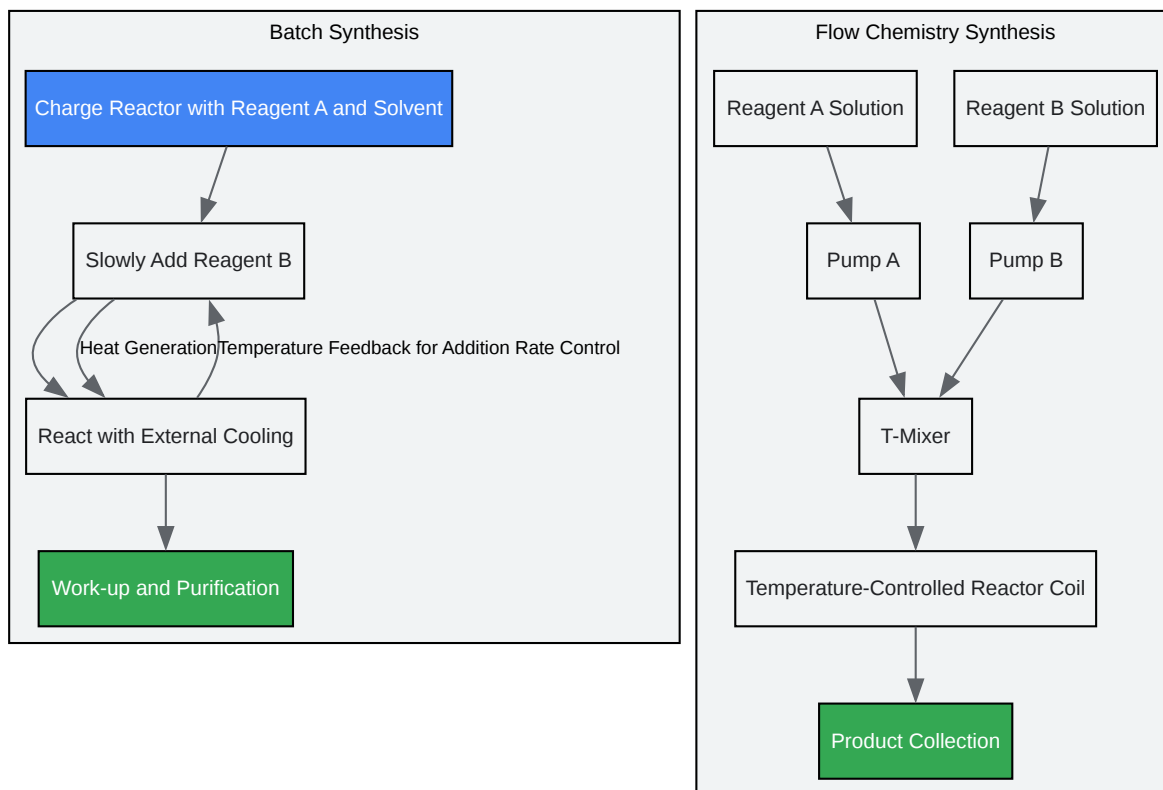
Batch Synthesis

Charge Reactor with Reagent A and Solvent

Slowly Add Reagent B

Heat GenerationTemperature Feedback for Addition Rate Control

React with External Cooling

Work-up and Purification

Flow Chemistry Synthesis

Reagent A Solution

Reagent B Solution

Pump A

Pump B

T-Mixer

Temperature-Controlled Reactor Coil

Product Collection